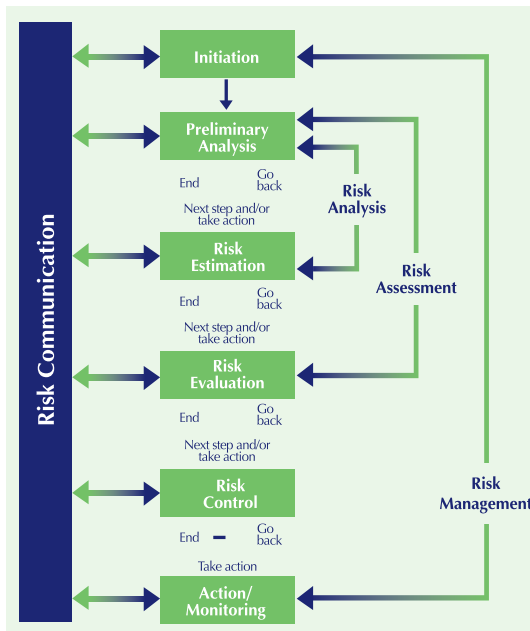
Risk Communication

Initiation

Preliminary Analysis

End

Go back

Next step and/or take action

Risk Estimation

End

Go back

Next step and/or take action

Risk Evaluation

End

Go back

Next step and/or take action

Risk Control

End

Go back

Take action

Action/ Monitoring

Risk Analysis

Risk Assessment

Risk Management